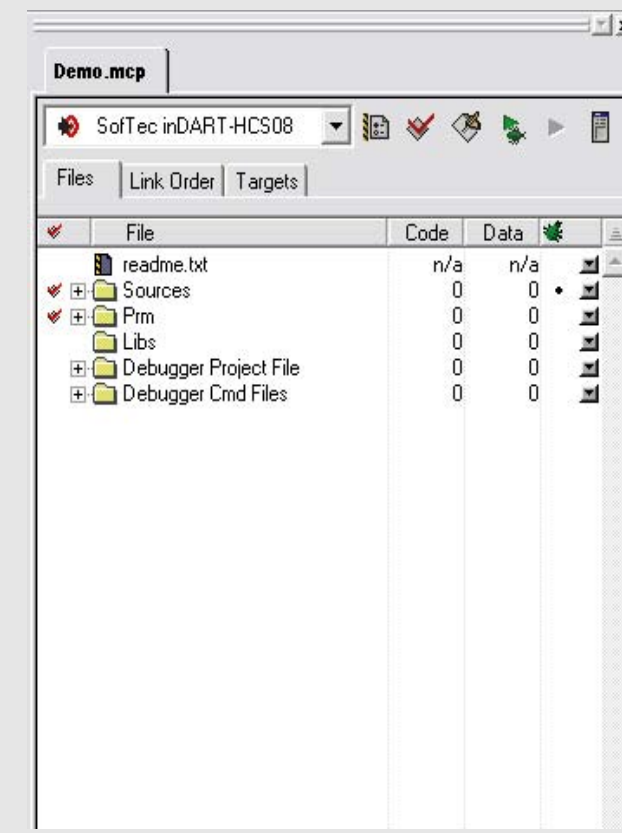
Demo.mcp

SofTec inDART-HCS08

Files | Link Order | Targets

| File | Code | Data |
|---|---|---|
| readme.txt | n/a | n/a |
| Sources | 0 | 0 |
| Prm | 0 | 0 |
| Libs | 0 | 0 |
| Debugger Project File | 0 | 0 |
| Debugger Cmd Files | 0 | 0 |